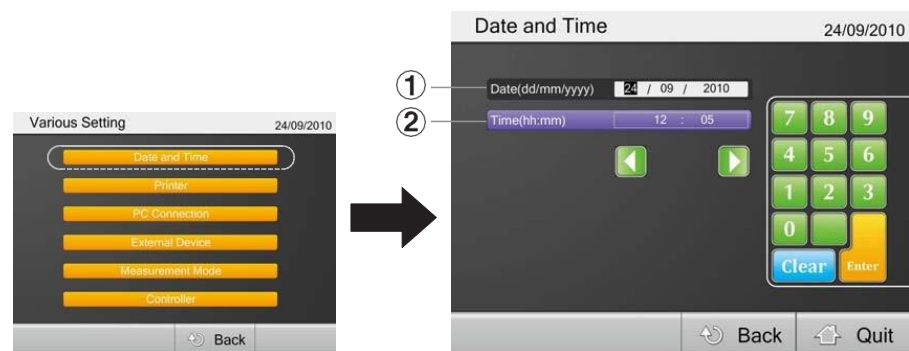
Various Setting 24/09/2010

Date and Time

Printer

PC Connection

External Device

Measurement Mode

Controller

Back

Date and Time 24/09/2010

①

Date(dd/mm/yyyy) 24 / 09 / 2010

②

Time(hh:mm) 12 : 05

7 8 9

4 5 6

1 2 3

0

Clear Enter

Back Quit